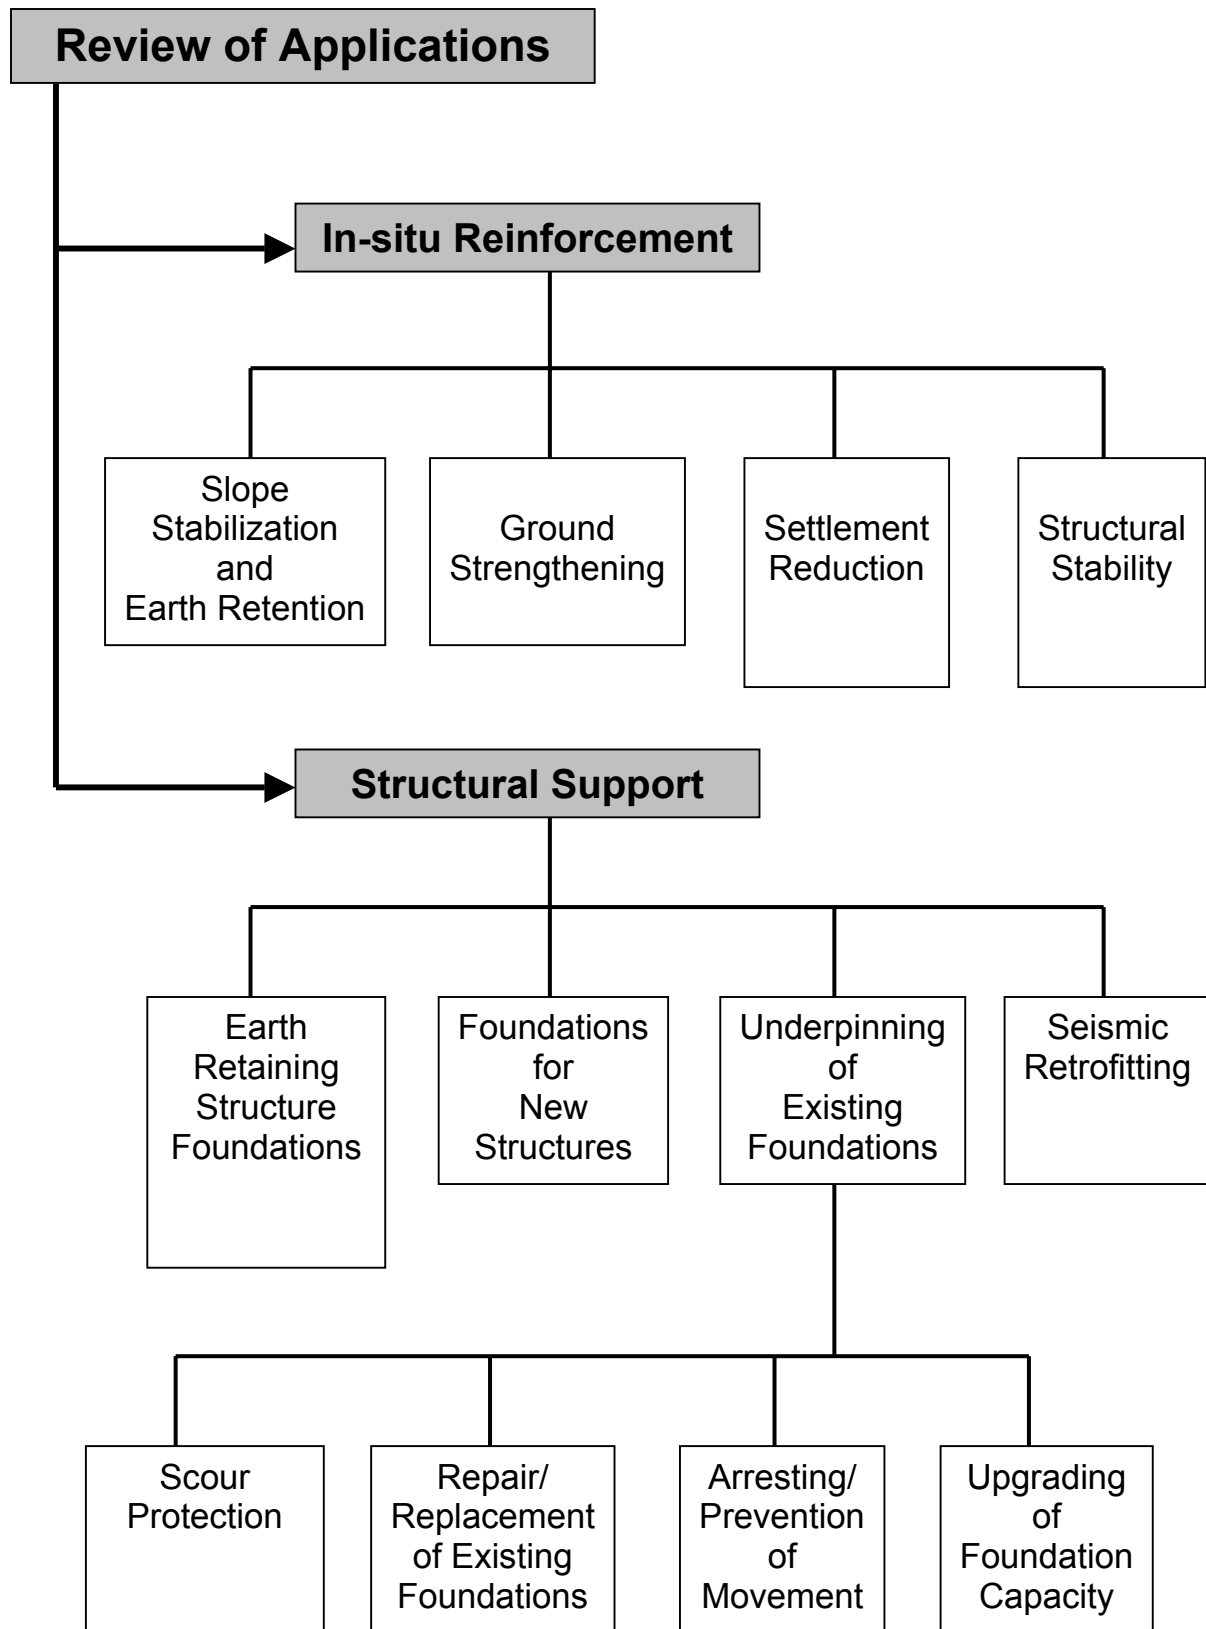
Review of Applications

In-situ Reinforcement

Slope Stabilization and Earth Retention

Ground Strengthening

Settlement Reduction

Structural Stability

Structural Support

Earth Retaining Structure Foundations

Foundations for New Structures

Underpinning of Existing Foundations

Seismic Retrofitting

Scour Protection

Repair/ Replacement of Existing Foundations

Arresting/ Prevention of Movement

Upgrading of Foundation Capacity